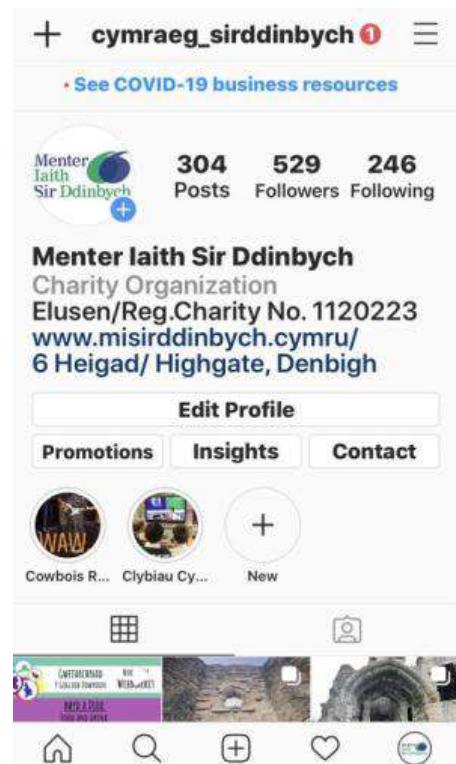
+ cymraeg_sirddinbych 1

• See COVID-19 business resources

Menter Iaith Sir Ddinbych

304 Posts
529 Followers
246 Following

Menter Iaith Sir Ddinbych
Charity Organization
Elusen/Reg.Charity No. 1120223
www.misirddinbych.cymru/
6 Heigad/ Highgate, Denbigh

Edit Profile

Promotions
Insights
Contact

WAW
Cowbois R...
Clybiau Cy...
+
New

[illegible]